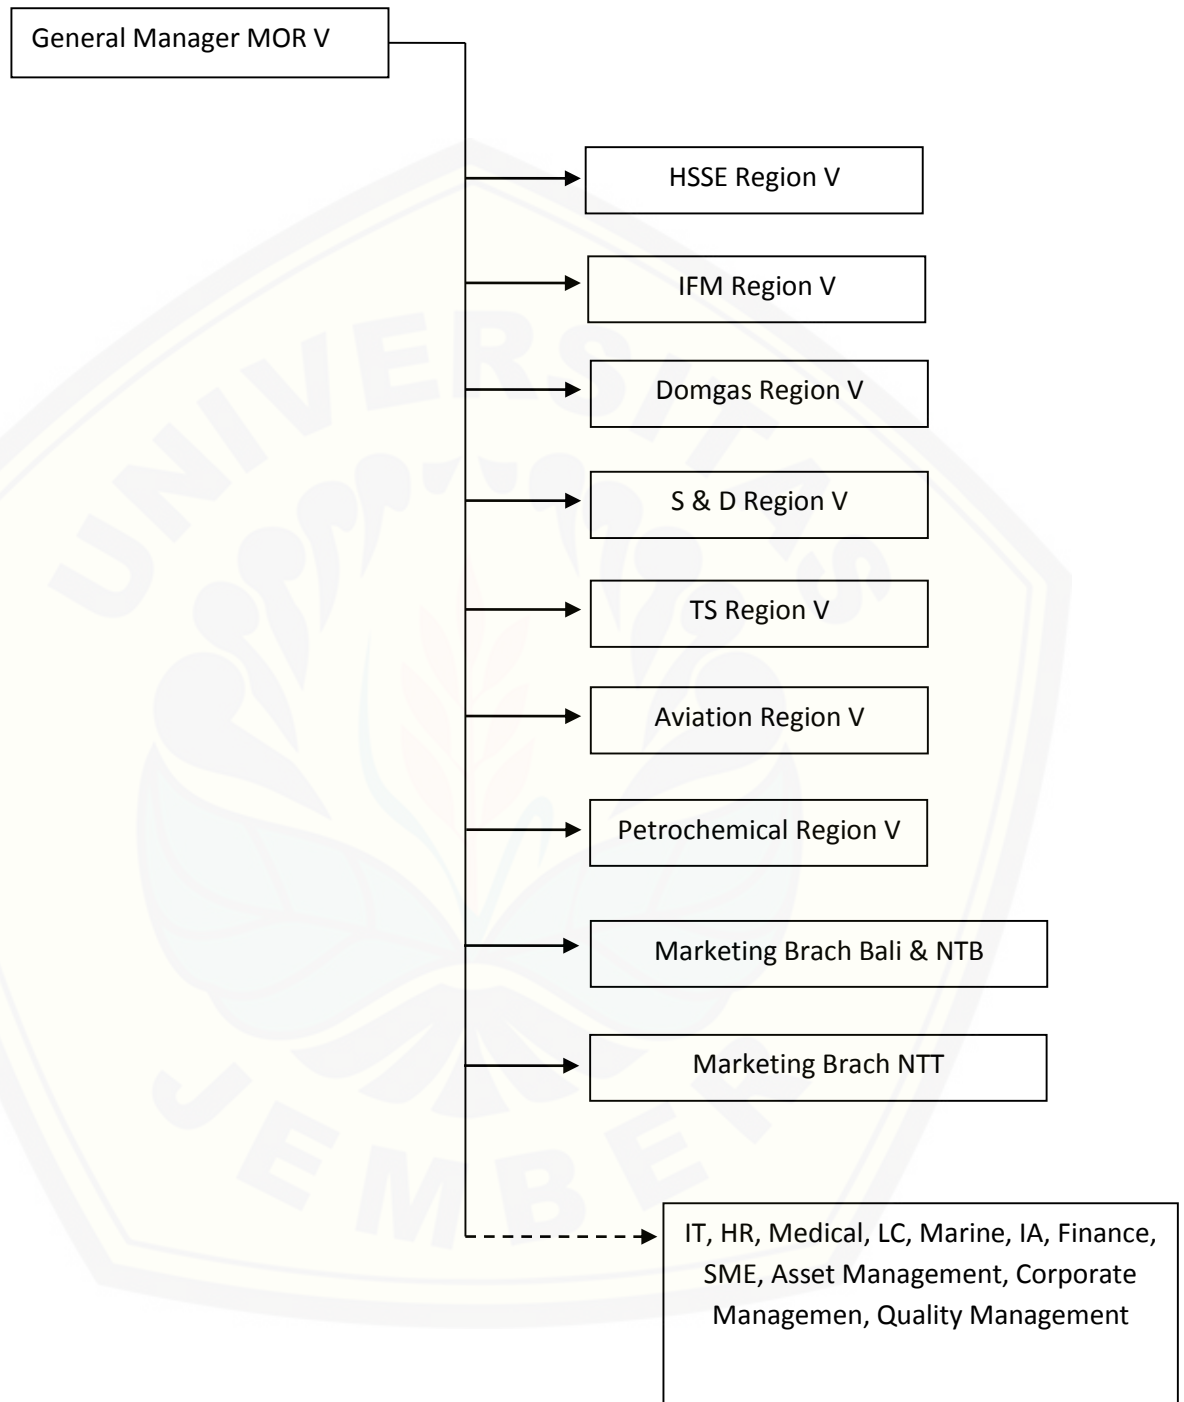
General Manager MOR V

HSSE Region V

IFM Region V

Domgas Region V

S & D Region V

TS Region V

Aviation Region V

Petrochemical Region V

Marketing Brach Bali & NTB

Marketing Brach NTT

IT, HR, Medical, LC, Marine, IA, Finance, SME, Asset Management, Corporate Managemen, Quality Management